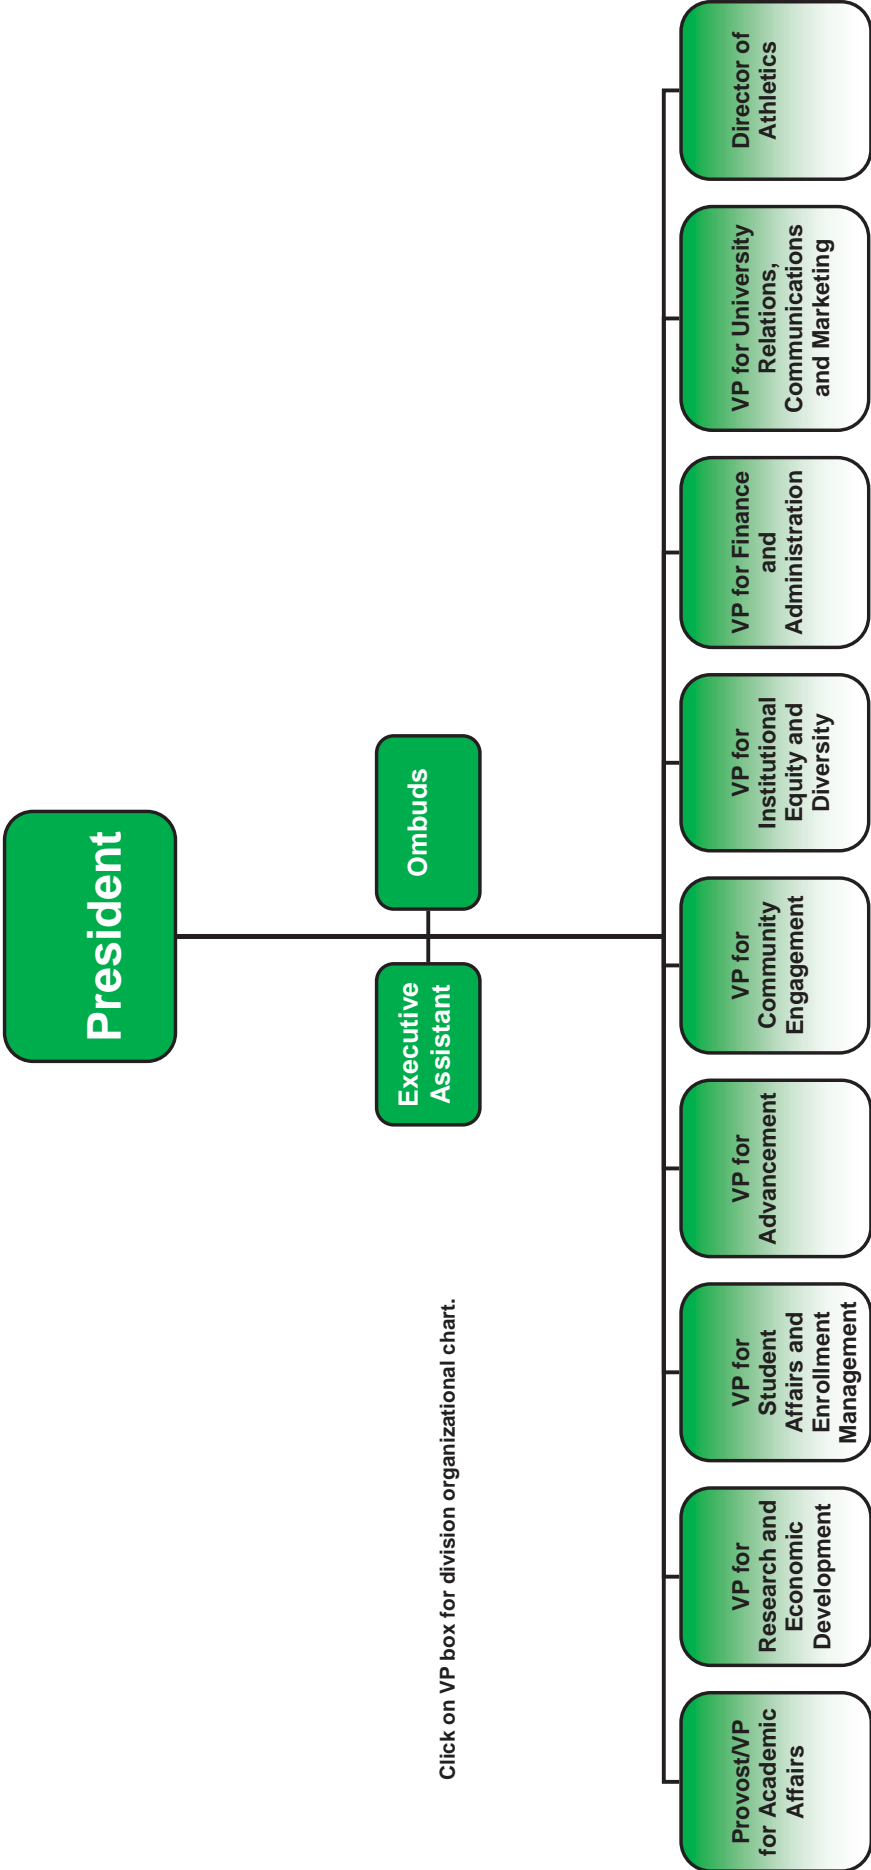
President

Ombuds

Executive Assistant

Director of Athletics

VP for University Relations, Communications and Marketing

VP for Finance and Administration

VP for Institutional Equity and Diversity

VP for Community Engagement

VP for Advancement

VP for Student Affairs and Enrollment Management

VP for Research and Economic Development

Provost/VP for Academic Affairs

Click on VP box for division organizational chart.